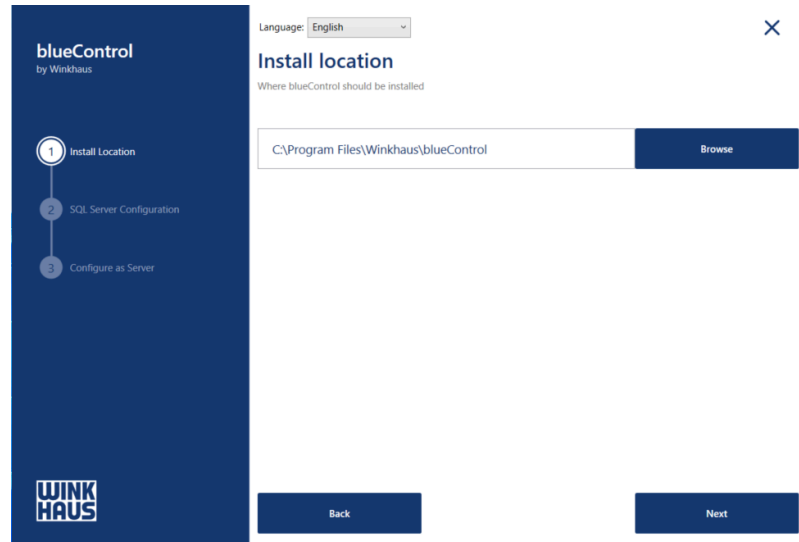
blueControl
by Winkhaus

1 Install Location

2 SQL Server Configuration

3 Configure as Server

WINK
HAUS

Language: English

Install location

Where blueControl should be installed

C:\Program Files\Winkhaus\blueControl

Browse

Back

Next